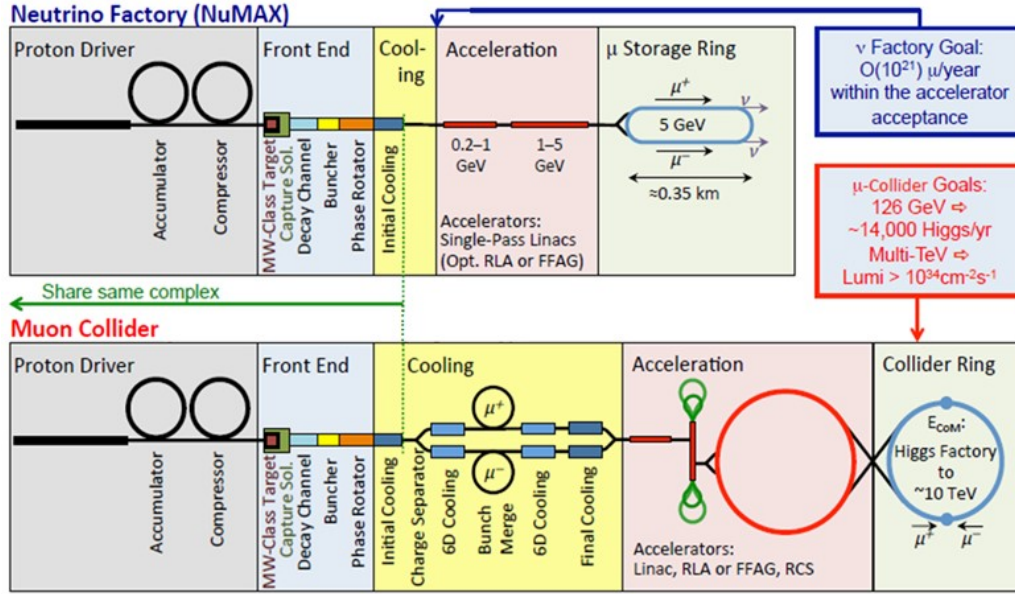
Neutrino Factory (NuMAX)

Proton Driver

Accumulator

Compressor

Front End

MW-Class Target

Capture Sol.

Decay Channel

Buncher

Phase Rotator

Cooling

Initial Cooling

Acceleration

0.2–1 GeV

1–5 GeV

Accelerators: Single-Pass Linacs (Opt. RLA or FFAG)

μ Storage Ring

$\mu^+$

$\nu$

5 GeV

$\mu^-$

$\nu$

≈0.35 km

ν Factory Goal: O($10^{21}$) μ/year within the accelerator acceptance

μ-Collider Goals: 126 GeV ⇨ ~14,000 Higgs/yr Multi-TeV ⇨ Lumi > $10^{34}cm^{-2}s^{-1}$

Share same complex

Muon Collider

Proton Driver

Accumulator

Compressor

Front End

MW-Class Target

Capture Sol.

Decay Channel

Buncher

Phase Rotator

Cooling

Initial Cooling

Charge Separator

$\mu^+$

$\mu^-$

6D Cooling

Bunch Merge

6D Cooling

Final Cooling

Acceleration

Accelerators: Linac, RLA or FFAG, RCS

Collider Ring

$E_{CoM}$: Higgs Factory to ~10 TeV

$\mu^+$

$\mu^-$